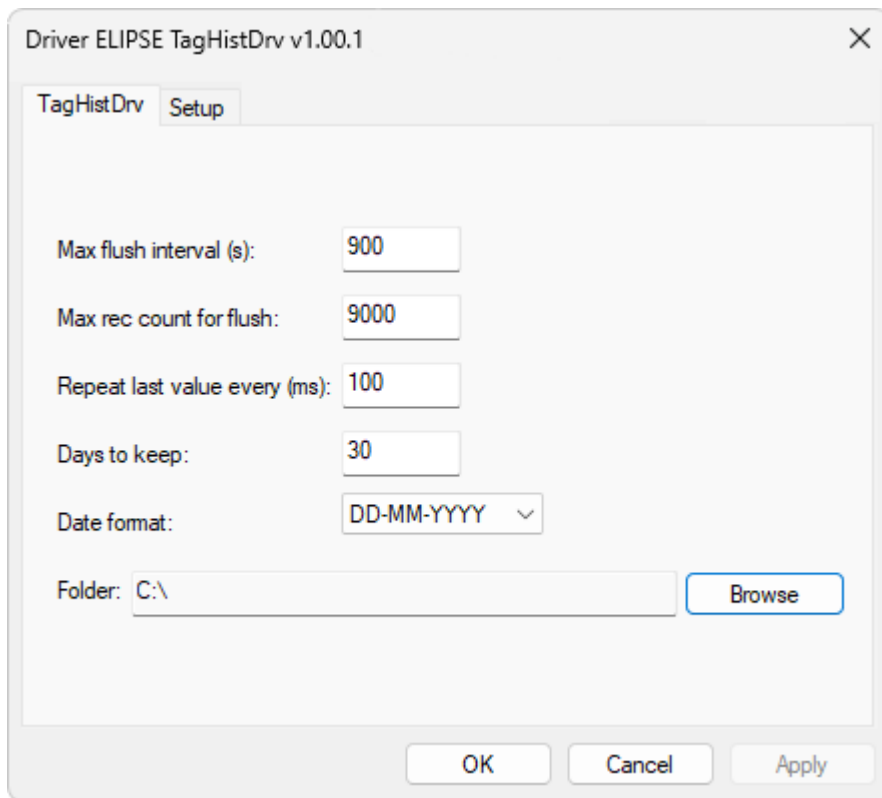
Driver ELIPSE TagHistDrv v1.00.1

TagHistDrv
Setup

Max flush interval (s): 900

Max rec count for flush: 9000

Repeat last value every (ms): 100

Days to keep: 30

Date format: DD-MM-YYYY

Folder: C:\
Browse

OK
Cancel
Apply